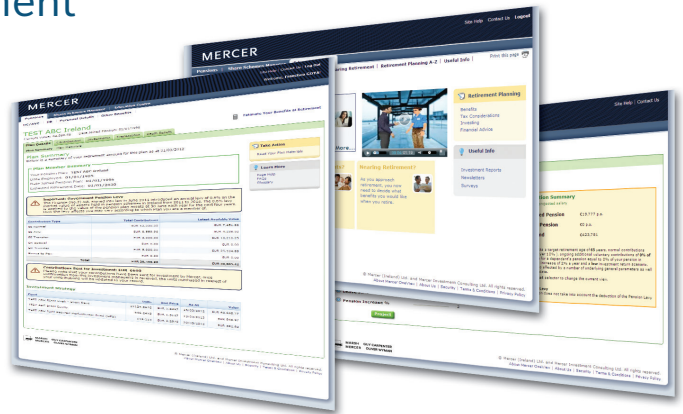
ient

Site Help | Contact Us | Logout

MERCER

Pensions

Print this page

Retirement | Retirement Planning A-Z | Useful Info

Retirement Planning

Benefits
Tax Considerations
Investing
Financial Advice

Nearing Retirement?

As you approach retirement, you may need to decide what benefits you would like when you retire.

Useful Info

Investment Reports
Newsletters
Surveys

MERCER

TEST ABC Ireland

Plan Summary

Take Action

Learn More

Important: Investment Pension Levy

Contributions Due for Investment: EUR 00.00

Investment History

Total

Site Help | Contact Us

Summary

Pension

Project

© Mercer (Ireland) Ltd. and Mercer Investment Consulting Ltd. All rights reserved.

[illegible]